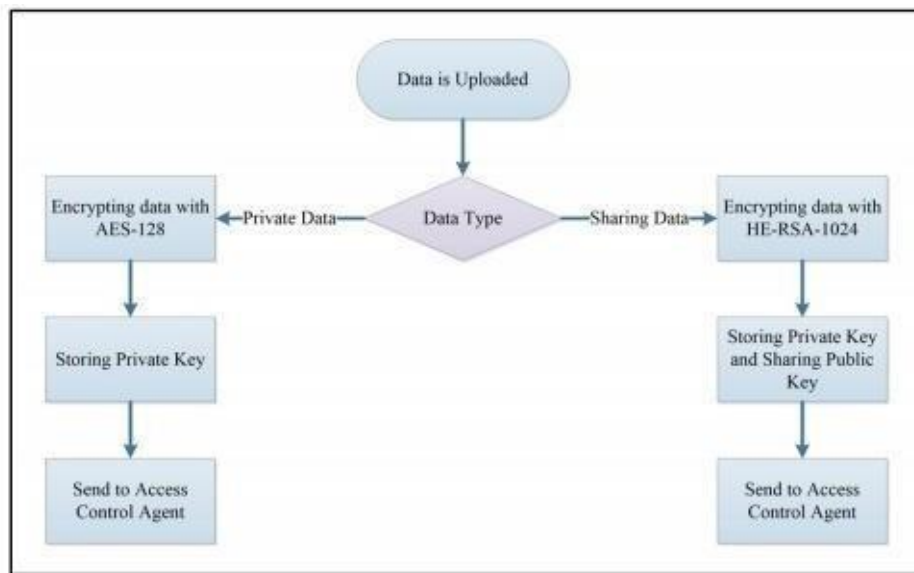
Data is Uploaded

Encrypting data with AES-128

Private Data

Data Type

Sharing Data

Encrypting data with HE-RSA-1024

Storing Private Key

Storing Private Key and Sharing Public Key

Send to Access Control Agent

Send to Access Control Agent